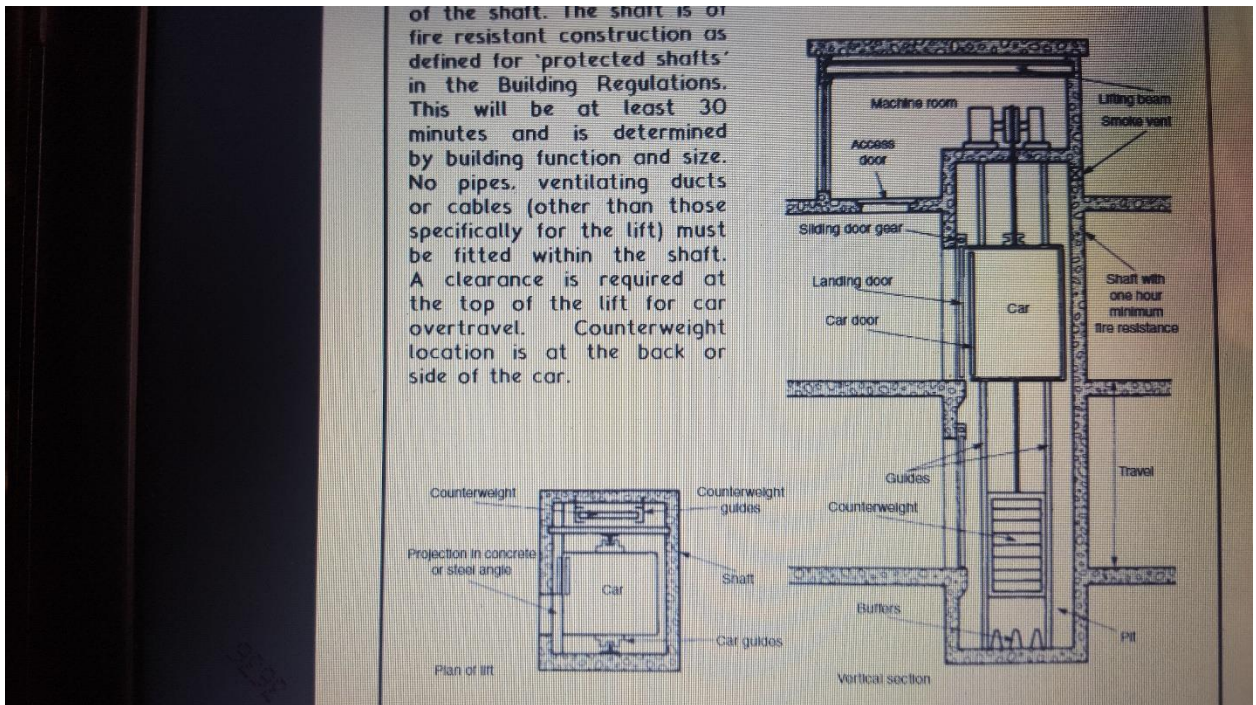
of the shaft. The shaft is of fire resistant construction as defined for 'protected shafts' in the Building Regulations. This will be at least 30 minutes and is determined by building function and size. No pipes, ventilating ducts or cables (other than those specifically for the lift) must be fitted within the shaft. A clearance is required at the top of the lift for car overtravel. Counterweight location is at the back or side of the car.

Lifting beam
Machine room
Smoke vent
Access door
Sliding door gear
Landing door
Car
Shaft with one hour minimum fire resistance
Car door
Guides
Travel
Counterweight
Buffers
Pit
Vertical section

Counterweight
Counterweight guides
Projection in concrete or steel angle
Car
Shaft
Car guides
Plan of lift